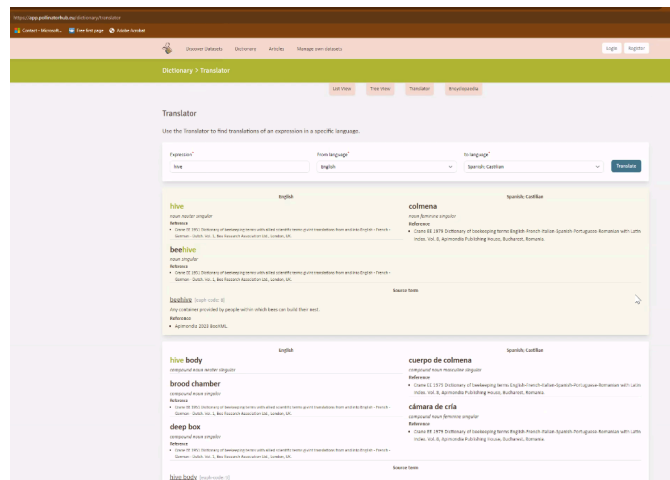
https://app.pollinatorhub.eu/dictionary/translator

Contact - Microsoft... Free Hot page Adobe Acrobat

Discover Datasets Dictionary Articles Manage own datasets

Login Register

Dictionary > Translator

List View Tree View Translator Encyclopaedia

Translator

Use the Translator to find translations of an expression in a specific language.

Expression*
hive

From language*
English

To language*
Spanish; Castilian

Translate

English

hive
noun neuter singular
Reference
• Crane EE 1951 Dictionary of beekeeping terms with allied scientific terms given translations from and into English - French - German - Dutch. Vol. 1. Bee Research Association Ltd., London, UK.

beehive
noun singular
Reference
• Crane EE 1951 Dictionary of beekeeping terms with allied scientific terms given translations from and into English - French - German - Dutch. Vol. 1. Bee Research Association Ltd., London, UK.

Spanish; Castilian

colmena
noun feminine singular
Reference
• Crane EE 1979 Dictionary of beekeeping terms English-French-Italian-Spanish-Portuguese-Romanian with Latin index. Vol. 8. Apimondia Publishing House, Bucharest, Romania.

Source texts

beehive [ssph code: 8]
Any container provided by people within which bees can build their nest.
Reference
• Apimondia 2023 BeeXML

English

hive body
compound noun neuter singular

brood chamber
compound noun singular
Reference
• Crane EE 1951 Dictionary of beekeeping terms with allied scientific terms given translations from and into English - French - German - Dutch. Vol. 1. Bee Research Association Ltd., London, UK.

deep box
compound noun singular
Reference
• Crane EE 1951 Dictionary of beekeeping terms with allied scientific terms given translations from and into English - French - German - Dutch. Vol. 1. Bee Research Association Ltd., London, UK.

Spanish; Castilian

cuerpo de colmena
compound noun masculine singular
Reference
• Crane EE 1979 Dictionary of beekeeping terms English-French-Italian-Spanish-Portuguese-Romanian with Latin index. Vol. 8. Apimondia Publishing House, Bucharest, Romania.

cámara de cría
compound noun feminine singular
Reference
• Crane EE 1979 Dictionary of beekeeping terms English-French-Italian-Spanish-Portuguese-Romanian with Latin index. Vol. 8. Apimondia Publishing House, Bucharest, Romania.

Source texts

hive body [ssph code: 8]